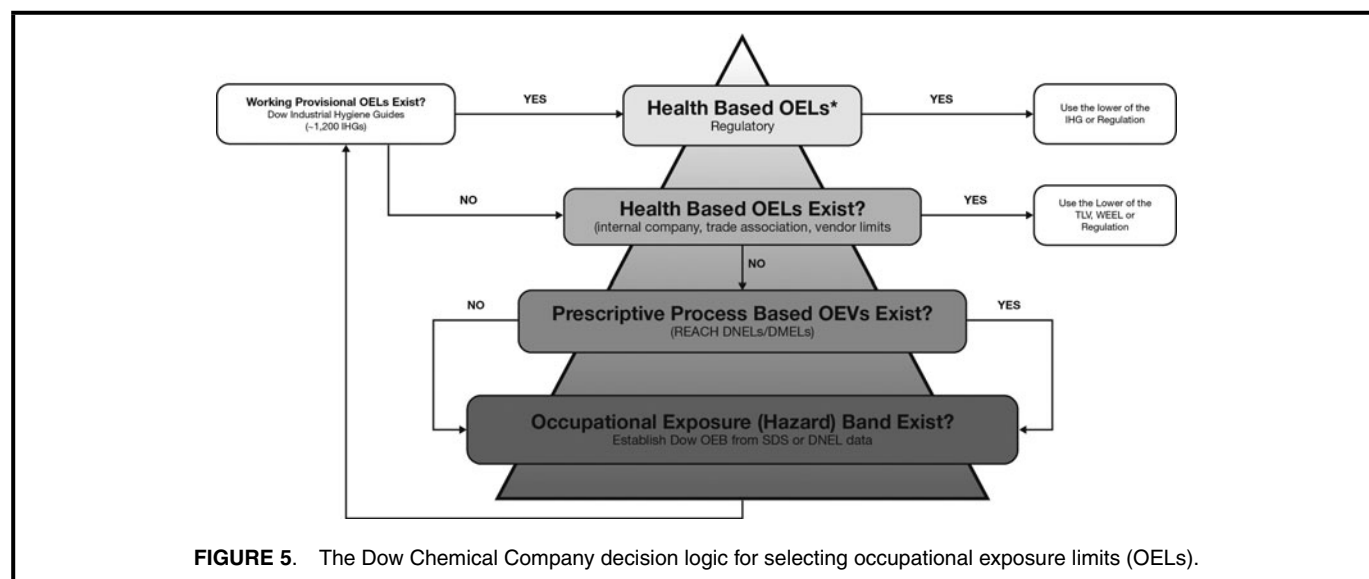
Working Provisional OELs Exist?
Dow Industrial Hygiene Guides
(~1,200 IHGs)

YES

Health Based OELs*
Regulatory

YES

Use the lower of the IHG or Regulation

NO

Health Based OELs Exist?
(internal company, trade association, vendor limits

YES

Use the Lower of the TLV, WEEL or Regulation

NO

NO

Prescriptive Process Based OEVs Exist?
(REACH DNELs/DMELs)

YES

Occupational Exposure (Hazard) Band Exist?
Establish Dow OEB from SDS or DNEL data

**FIGURE 5**. The Dow Chemical Company decision logic for selecting occupational exposure limits (OELs).